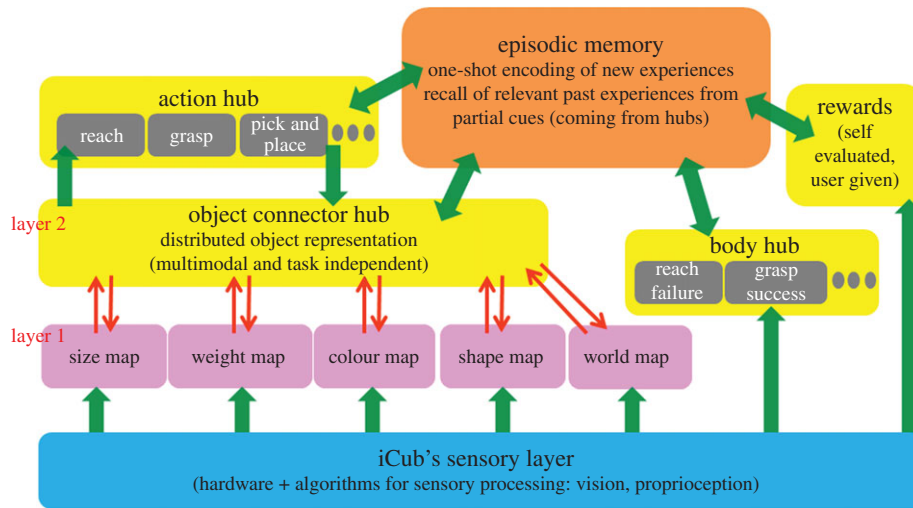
episodic memory
one-shot encoding of new experiences
recall of relevant past experiences from partial cues (coming from hubs)

action hub
reach
grasp
pick and place

rewards
(self evaluated, user given)

layer 2
object connector hub
distributed object representation
(multimodal and task independent)

body hub
reach failure
grasp success

layer 1
size map
weight map
colour map
shape map
world map

iCub's sensory layer
(hardware + algorithms for sensory processing: vision, proprioception)